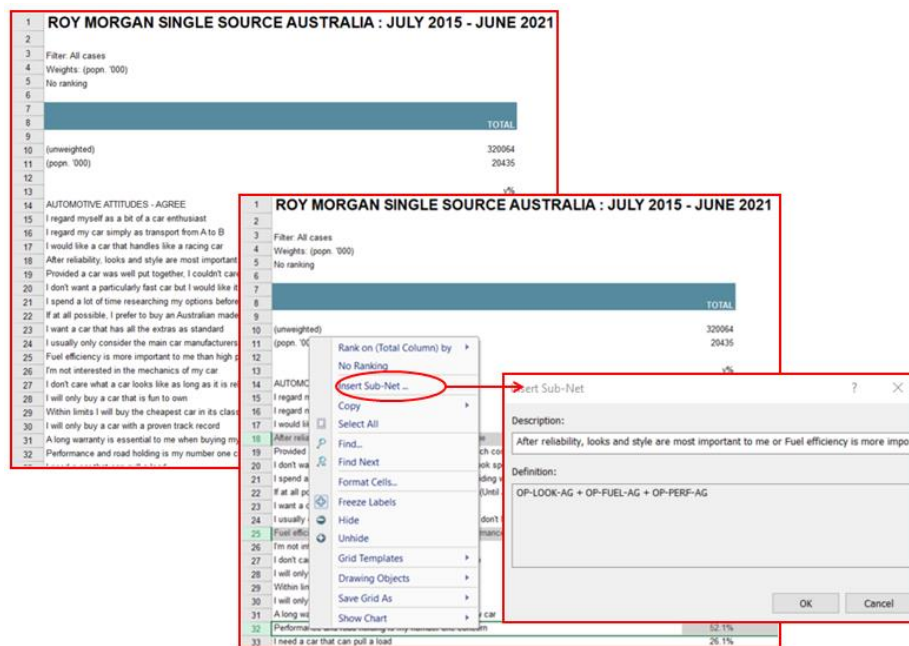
1 ROY MORGAN SINGLE SOURCE AUSTRALIA : JULY 2015 - JUNE 2021
2
3 Filter: All cases
4 Weights: (popn. '000)
5 No ranking
6
7
8 TOTAL
9
10 (unweighted) 320064
11 (popn. '000) 20435
12
13 v%
14 AUTOMOTIVE ATTITUDES - AGREE
15 I regard myself as a bit of a car enthusiast
16 I regard my car simply as transport from A to B
17 I would like a car that handles like a racing car
18 After reliability, looks and style are most important
19 Provided a car was well put together, I couldn't care
20 I don't want a particularly fast car but I would like it
21 I spend a lot of time researching my options before
22 If at all possible, I prefer to buy an Australian made
23 I want a car that has all the extras as standard
24 I usually only consider the main car manufacturers
25 Fuel efficiency is more important to me than high p
26 I'm not interested in the mechanics of my car
27 I don't care what a car looks like as long as it is re
28 I will only buy a car that is fun to own
29 Within limits I will buy the cheapest car in its class
30 I will only buy a car with a proven track record
31 A long warranty is essential to me when buying my
32 Performance and road holding is my number one c

1 ROY MORGAN SINGLE SOURCE AUSTRALIA : JULY 2015 - JUNE 2021
2
3 Filter: All cases
4 Weights: (popn. '000)
5 No ranking
6
7
8 TOTAL
9
10 (unweighted) 320064
11 (popn. '00 20435
12
13 v%
14 AUTOMO
15 I regard
16 I regard
17 I would
18 After relia
19 Provided
20 I don't wa
21 I spend a
22 If at all p
23 I want a c
24 I usually
25 Fuel effic
26 I'm not in
27 I don't ca
28 I will only
29 Within lin
30 I will only
31 A long wa
32 Performance and road holding is my number one concern 52.1%
33 I need a car that can pull a load 26.1%

Rank on (Total Column) by
No Ranking
Insert Sub-Net ...
Copy
Select All
Find...
Find Next
Format Cells...
Freeze Labels
Hide
Unhide
Grid Templates
Drawing Objects
Save Grid As
Show Chart

Insert Sub-Net ? X
Description:
After reliability, looks and style are most important to me or Fuel efficiency is more impo
Definition:
OP-LOOK-AG + OP-FUEL-AG + OP-PERF-AG
OK Cancel